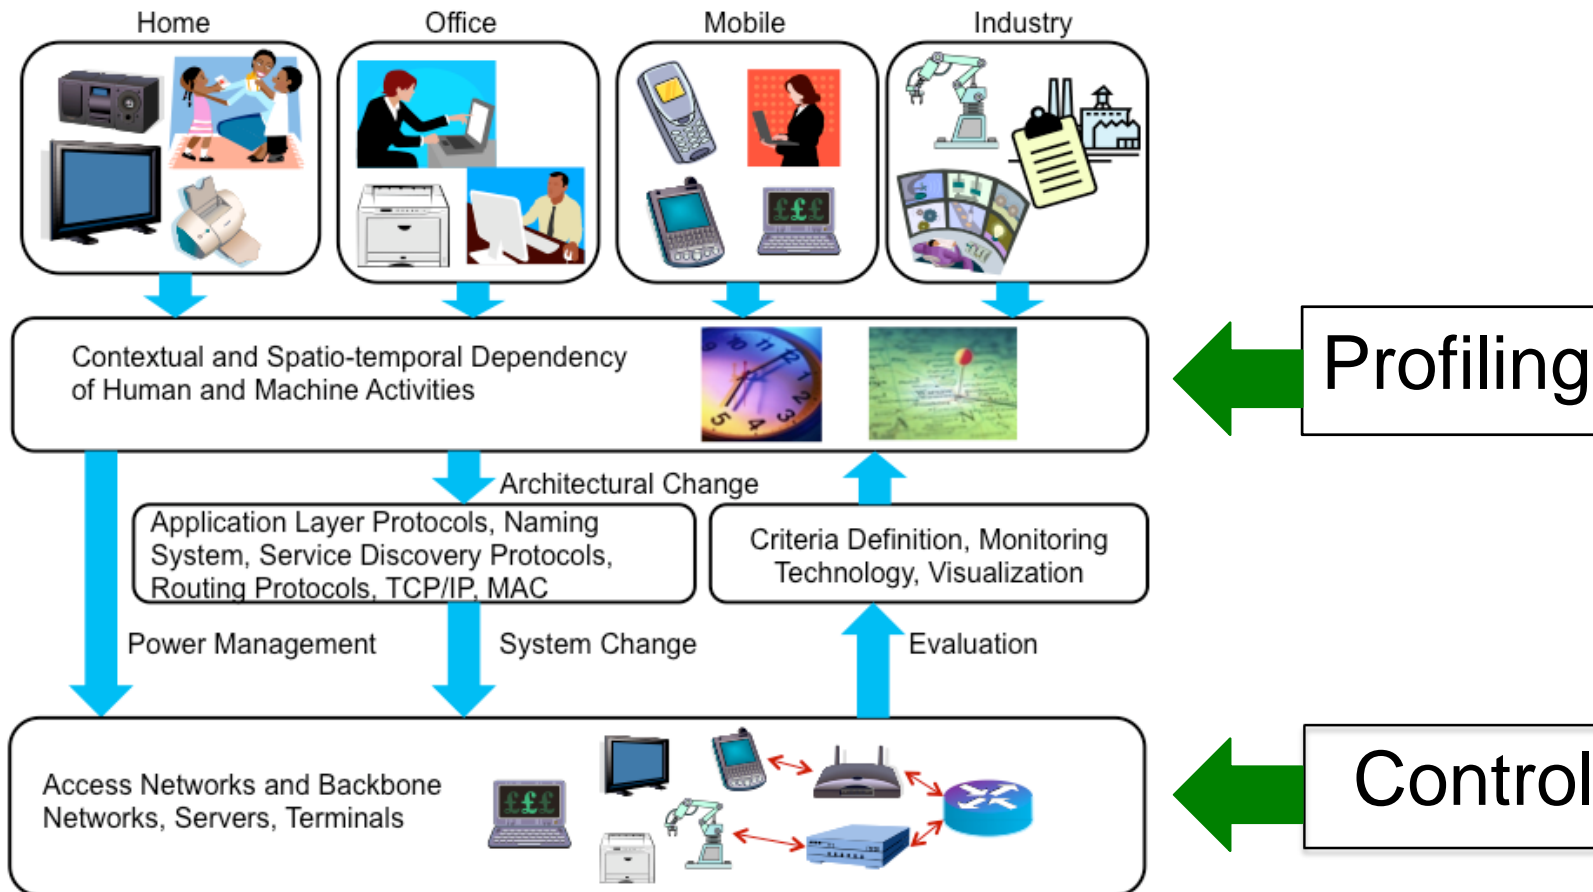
Home

Office

Mobile

Industry

Contextual and Spatio-temporal Dependency of Human and Machine Activities

Profiling

Architectural Change

Application Layer Protocols, Naming System, Service Discovery Protocols, Routing Protocols, TCP/IP, MAC

Criteria Definition, Monitoring Technology, Visualization

Power Management

System Change

Evaluation

Access Networks and Backbone Networks, Servers, Terminals

Control